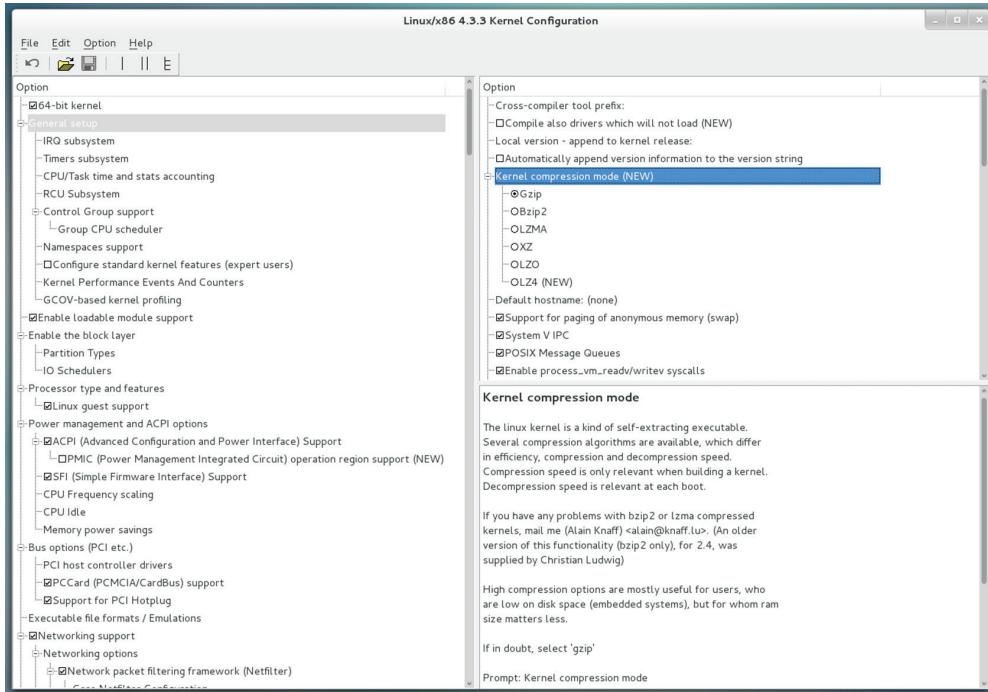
Linux/x86 4.3.3 Kernel Configuration

File Edit Option Help

Option
☑64-bit kernel
General setup
IRQ subsystem
Timers subsystem
CPU/Task time and stats accounting
RCU Subsystem
Control Group support
Group CPU scheduler
Namespaces support
☐Configure standard kernel features (expert users)
Kernel Performance Events And Counters
GCOV-based kernel profiling
☑Enable loadable module support
Enable the block layer
Partition Types
IO Schedulers
Processor type and features
☑Linux guest support
Power management and ACPI options
☑ACPI (Advanced Configuration and Power Interface) Support
☐PMIC (Power Management Integrated Circuit) operation region support (NEW)
☑SFI (Simple Firmware Interface) Support
CPU Frequency scaling
CPU Idle
Memory power savings
Bus options (PCI etc.)
PCI host controller drivers
☑PCCard (PCMCIA/CardBus) support
☑Support for PCI Hotplug
Executable file formats / Emulations
☑Networking support
Networking options
☑Network packet filtering framework (Netfilter)
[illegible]

Option
Cross-compiler tool prefix:
☐Compile also drivers which will not load (NEW)
Local version - append to kernel release:
☐Automatically append version information to the version string
Kernel compression mode (NEW)
⦿Gzip
○Bzip2
○LZMA
○XZ
○LZO
○LZ4 (NEW)
Default hostname: (none)
☑Support for paging of anonymous memory (swap)
☑System V IPC
☑POSIX Message Queues
☑Enable process_vm_readv/writev syscalls

Kernel compression mode

The linux kernel is a kind of self-extracting executable. Several compression algorithms are available, which differ in efficiency, compression and decompression speed. Compression speed is only relevant when building a kernel. Decompression speed is relevant at each boot.

If you have any problems with bzip2 or lzma compressed kernels, mail me (Alain Knaff) <alain@knaff.lu>. (An older version of this functionality (bzip2 only), for 2.4, was supplied by Christian Ludwig)

High compression options are mostly useful for users, who are low on disk space (embedded systems), but for whom ram size matters less.

If in doubt, select 'gzip'

Prompt: Kernel compression mode